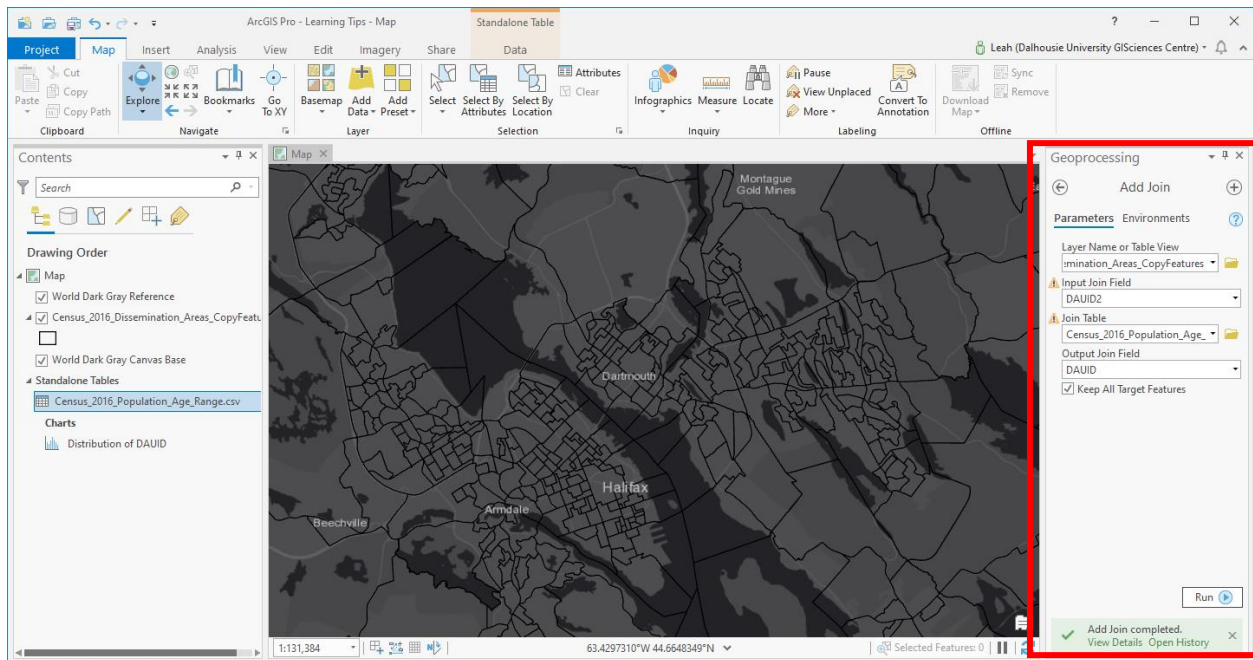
ArcGIS Pro - Learning Tips - Map
Standalone Table
? — □ ×
Project Map Insert Analysis View Edit Imagery Share Data
Leah (Dalhousie University GISciences Centre)

Paste Cut Copy Copy Path
Clipboard
Explore Bookmarks Go To XY
Navigate
Basemap Add Data Add Preset
Layer
Select Select By Attributes Select By Location Attributes Clear
Selection
Infographics Measure Locate
Inquiry
Pause View Unplaced More Convert To Annotation
Labeling
Download Map Sync Remove
Offline

Contents
Search
Drawing Order
Map
World Dark Gray Reference
Census_2016_Dissemination_Areas_CopyFeatu
World Dark Gray Canvas Base
Standalone Tables
Census_2016_Population_Age_Range.csv
Charts
Distribution of DAUID

Map
Montague Gold Mines
Dartmouth
Halifax
Armdale
Beechville
1:131,384
63.4297310°W 44.6648349°N
Selected Features: 0

Geoprocessing
Add Join
Parameters Environments
Layer Name or Table View
emination_Areas_CopyFeatures
Input Join Field
DAUID2
Join Table
Census_2016_Population_Age_
Output Join Field
DAUID
Keep All Target Features
Run
Add Join completed.
View Details Open History